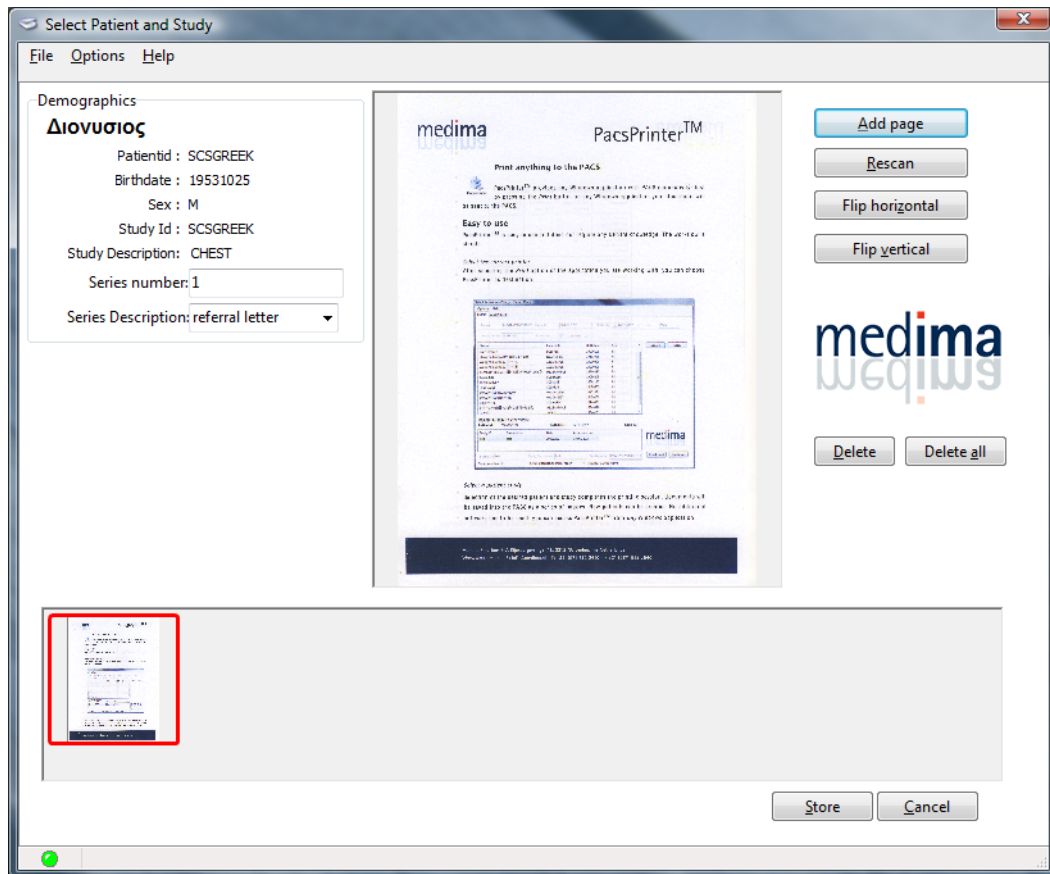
Select Patient and Study

File Options Help

Demographics
Διονυσιος
Patientid : SCSGREEK
Birthdate : 19531025
Sex : M
Study Id : SCSGREEK
Study Description: CHEST
Series number: 1
Series Description: referral letter

medima PacsPrinter$^{TM}$

Print anything to the PACS

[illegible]

Easy to use

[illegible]

medima

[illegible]

Add page
Rescan
Flip horizontal
Flip vertical

medima

Delete
Delete all

Store
Cancel